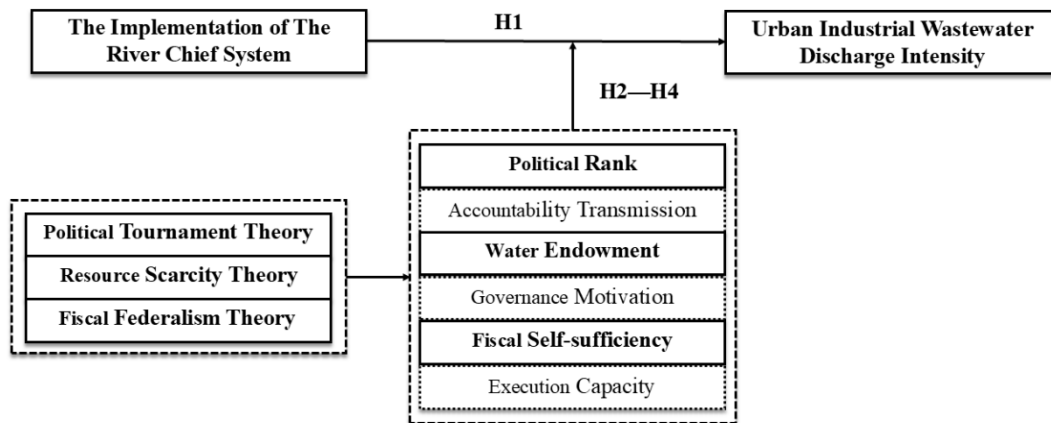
The Implementation of The River Chief System

H1

Urban Industrial Wastewater Discharge Intensity

H2—H4

Political Tournament Theory

Resource Scarcity Theory

Fiscal Federalism Theory

Political Rank

Accountability Transmission

Water Endowment

Governance Motivation

Fiscal Self-sufficiency

Execution Capacity